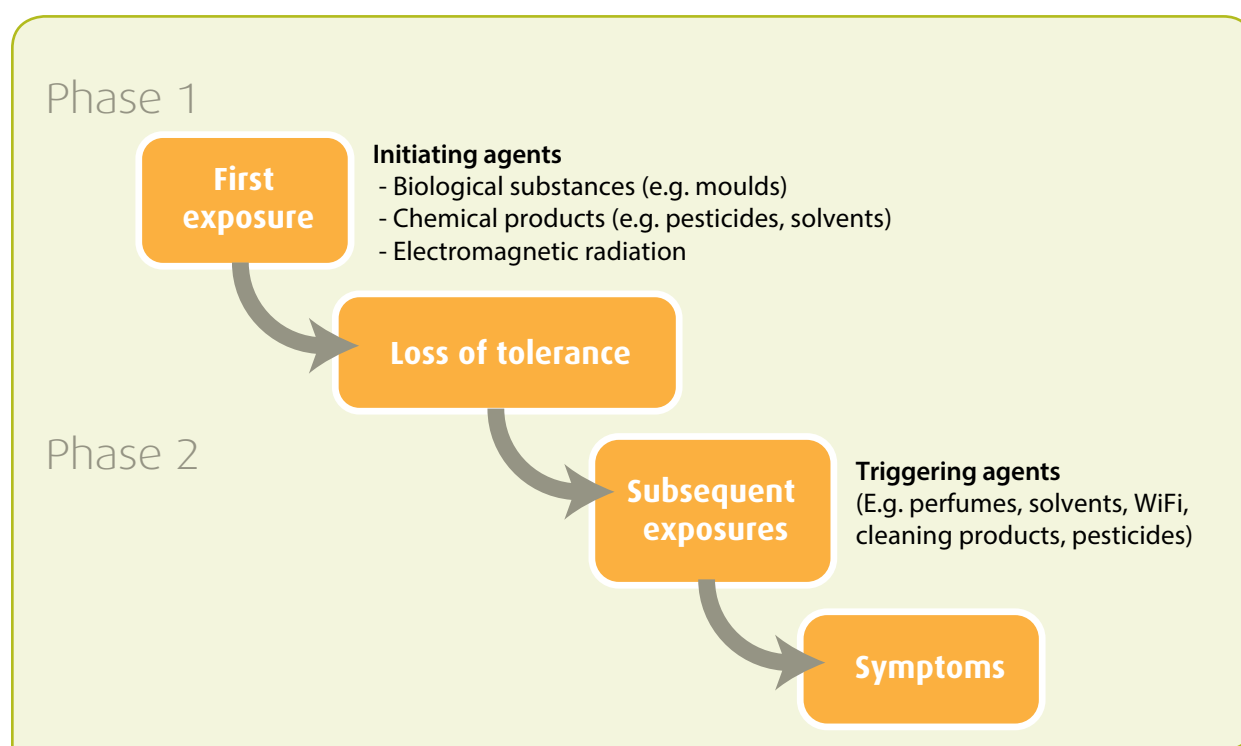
Phase 1

First exposure

**Initiating agents**
- Biological substances (e.g. moulds)
- Chemical products (e.g. pesticides, solvents)
- Electromagnetic radiation

Loss of tolerance

Phase 2

Subsequent exposures

**Triggering agents**
(E.g. perfumes, solvents, WiFi, cleaning products, pesticides)

Symptoms